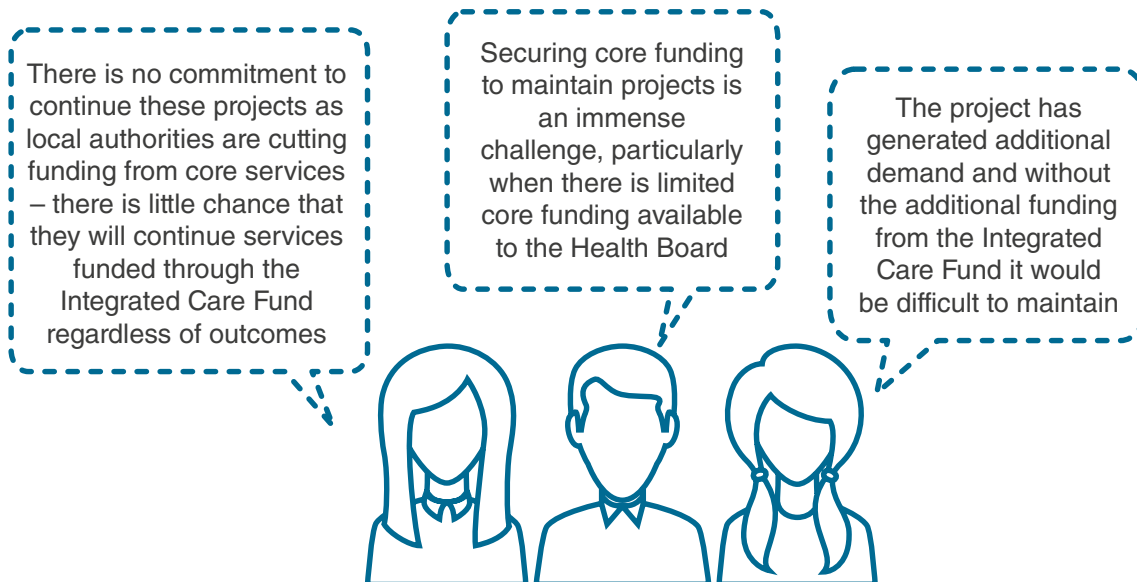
There is no commitment to continue these projects as local authorities are cutting funding from core services – there is little chance that they will continue services funded through the Integrated Care Fund regardless of outcomes

Securing core funding to maintain projects is an immense challenge, particularly when there is limited core funding available to the Health Board

The project has generated additional demand and without the additional funding from the Integrated Care Fund it would be difficult to maintain